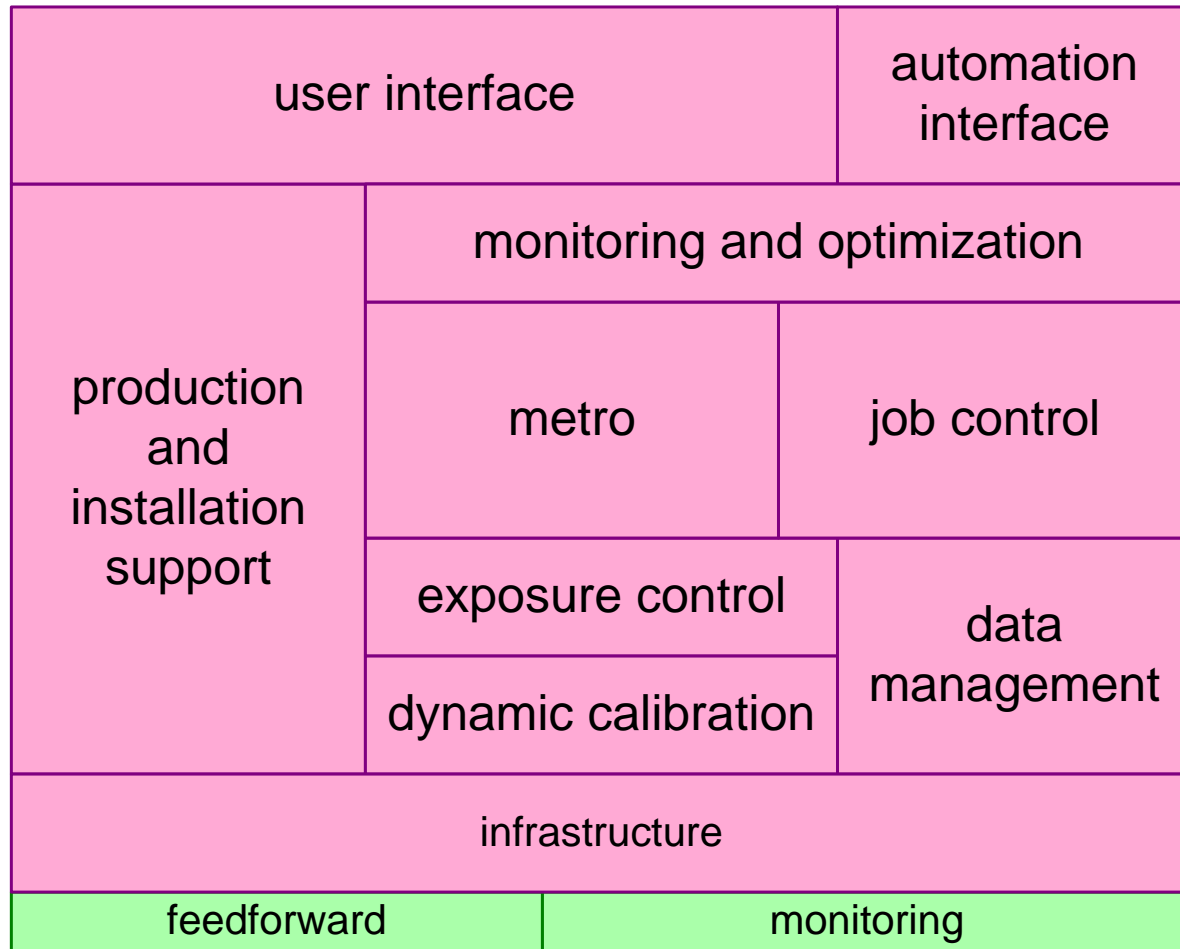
user interface

automation interface

production and installation support

monitoring and optimization

metro

job control

exposure control

dynamic calibration

data management

infrastructure

feedforward

monitoring